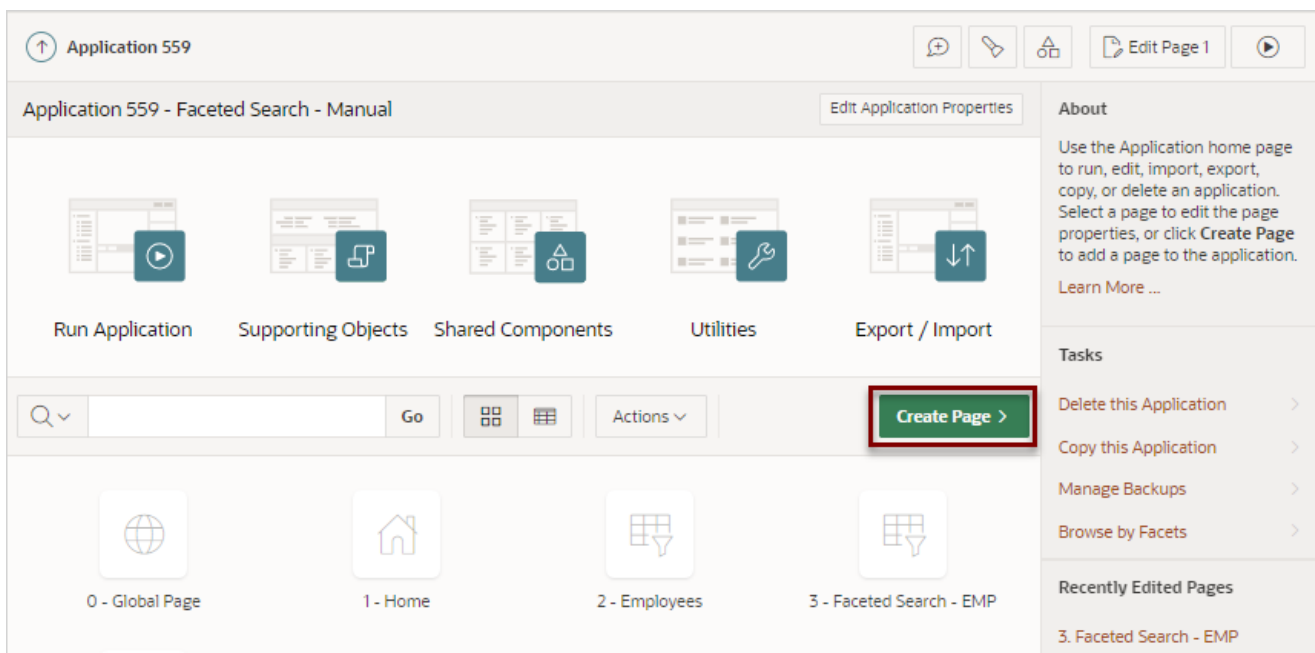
Application 559

Edit Page 1

Application 559 - Faceted Search - Manual

Edit Application Properties

Run Application

Supporting Objects

Shared Components

Utilities

Export / Import

Go

Actions

Create Page

0 - Global Page

1 - Home

2 - Employees

3 - Faceted Search - EMP

About

Use the Application home page to run, edit, import, export, copy, or delete an application. Select a page to edit the page properties, or click **Create Page** to add a page to the application.

Learn More ...

Tasks

Delete this Application

Copy this Application

Manage Backups

Browse by Facets

Recently Edited Pages

3. Faceted Search - EMP